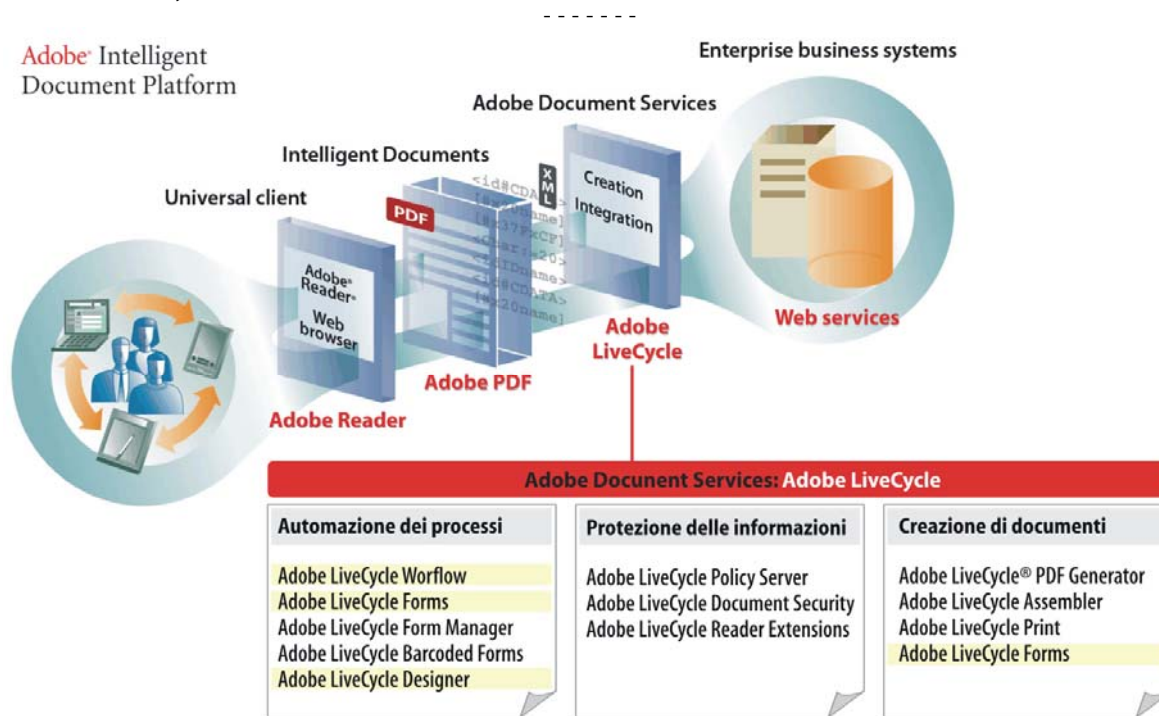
Adobe® Intelligent Document Platform

Enterprise business systems

Adobe Document Services

Intelligent Documents

Universal client

XML

Creation
Integration

PDF

Adobe® Reader®
Web browser

Adobe Reader

Adobe PDF

Adobe LiveCycle

Web services

Adobe Docunent Services: Adobe LiveCycle

Automazione dei processi

Adobe LiveCycle Worflow
Adobe LiveCycle Forms
Adobe LiveCycle Form Manager
Adobe LiveCycle Barcoded Forms
Adobe LiveCycle Designer

Protezione delle informazioni

Adobe LiveCycle Policy Server
Adobe LiveCycle Document Security
Adobe LiveCycle Reader Extensions

Creazione di documenti

Adobe LiveCycle® PDF Generator
Adobe LiveCycle Assembler
Adobe LiveCycle Print
Adobe LiveCycle Forms